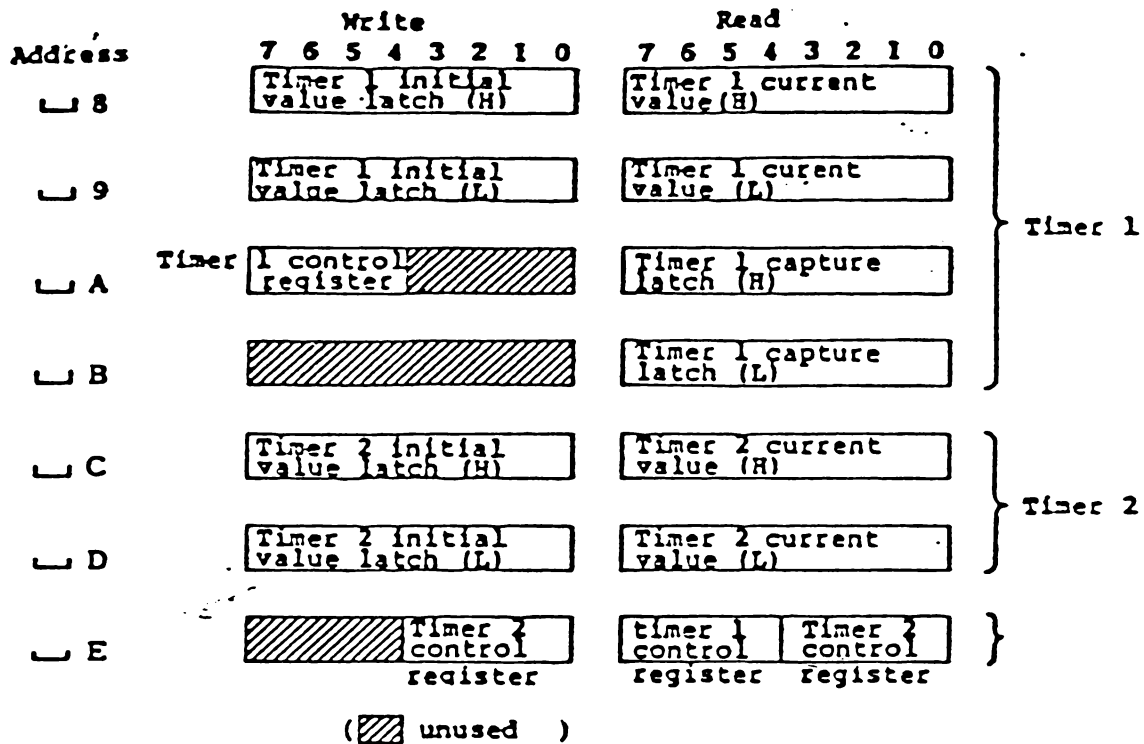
Write

Read

Address

7 6 5 4 3 2 1 0

7 6 5 4 3 2 1 0

␣8 Timer 1 initial value latch (H) | Timer 1 current value (H)

␣9 Timer 1 initial value latch (L) | Timer 1 curent value (L)

␣A Timer 1 control register | Timer 1 capture latch (H)

␣B | Timer 1 capture latch (L)

Timer 1

␣C Timer 2 initial value latch (H) | Timer 2 current value (H)

␣D Timer 2 initial value latch (L) | Timer 2 current value (L)

Timer 2

␣E Timer 2 control register | timer 1 control register | Timer 2 control register

( unused )